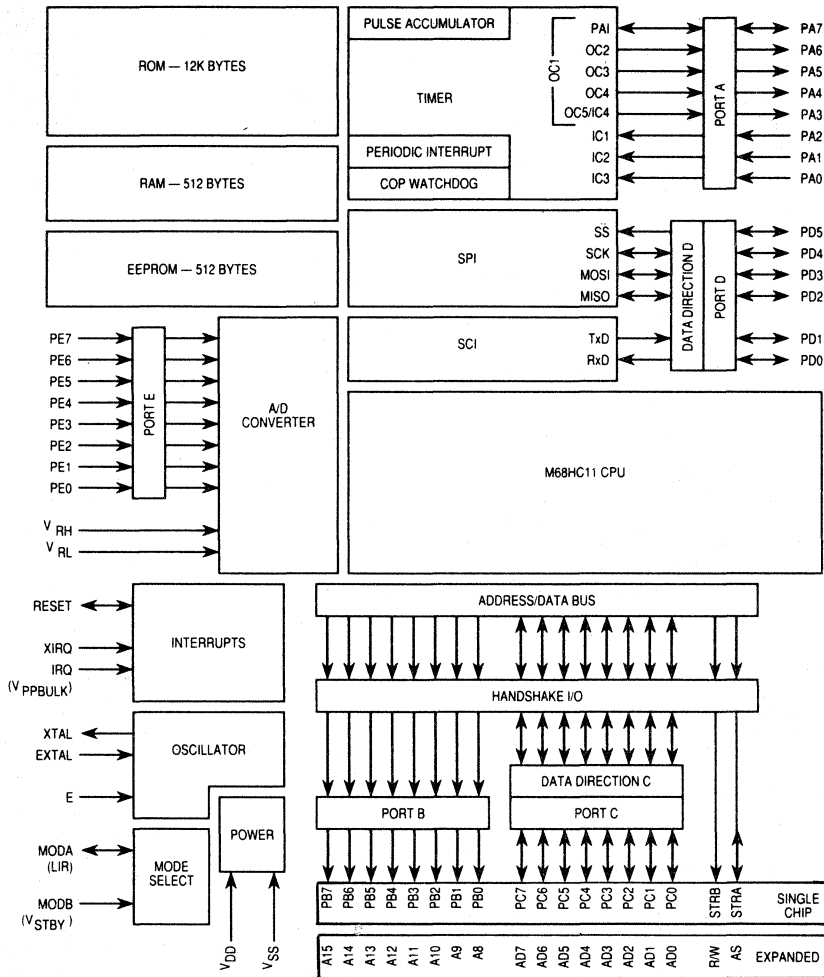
ROM — 12K BYTES

RAM — 512 BYTES

EEPROM — 512 BYTES

PULSE ACCUMULATOR

TIMER

PERIODIC INTERRUPT

COP WATCHDOG

PAI
OC2
OC3
OC4
OC5/IC4
IC1
IC2
IC3

OC1

PORT A

PA7
PA6
PA5
PA4
PA3
PA2
PA1
PA0

SPI

$\overline{SS}$
SCK
MOSI
MISO

SCI

TxD
RxD

DATA DIRECTION D

PORT D

PD5
PD4
PD3
PD2
PD1
PD0

PE7
PE6
PE5
PE4
PE3
PE2
PE1
PE0

PORT E

A/D CONVERTER

$V_{RH}$
$V_{RL}$

M68HC11 CPU

RESET
XIRQ
IRQ
($V_{PPBULK}$)

INTERRUPTS

XTAL
EXTAL

OSCILLATOR

E

MODA
(LIR)
MODB
($V_{STBY}$)

MODE SELECT

POWER

$V_{DD}$
$V_{SS}$

ADDRESS/DATA BUS

HANDSHAKE I/O

DATA DIRECTION C

PORT B

PORT C

PB7 PB6 PB5 PB4 PB3 PB2 PB1 PB0 PC7 PC6 PC5 PC4 PC3 PC2 PC1 PC0 STRB STRA SINGLE CHIP

A15 A14 A13 A12 A11 A10 A9 A8 AD7 AD6 AD5 AD4 AD3 AD2 AD1 AD0 R/W AS EXPANDED